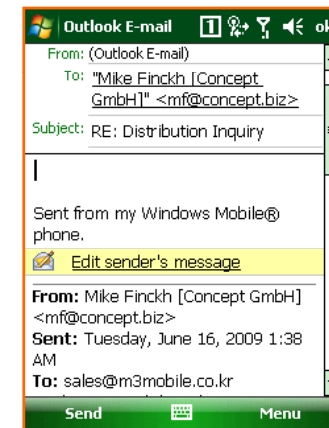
Outlook E-mail ok

From: (Outlook E-mail)

To: "Mike Finckh [Concept GmbH]" <mf@concept.biz>

Subject: RE: Distribution Inquiry

Sent from my Windows Mobile® phone.

Edit sender's message

From: Mike Finckh [Concept GmbH] <mf@concept.biz>
Sent: Tuesday, June 16, 2009 1:38 AM
To: sales@m3mobile.co.kr

Send

Menu